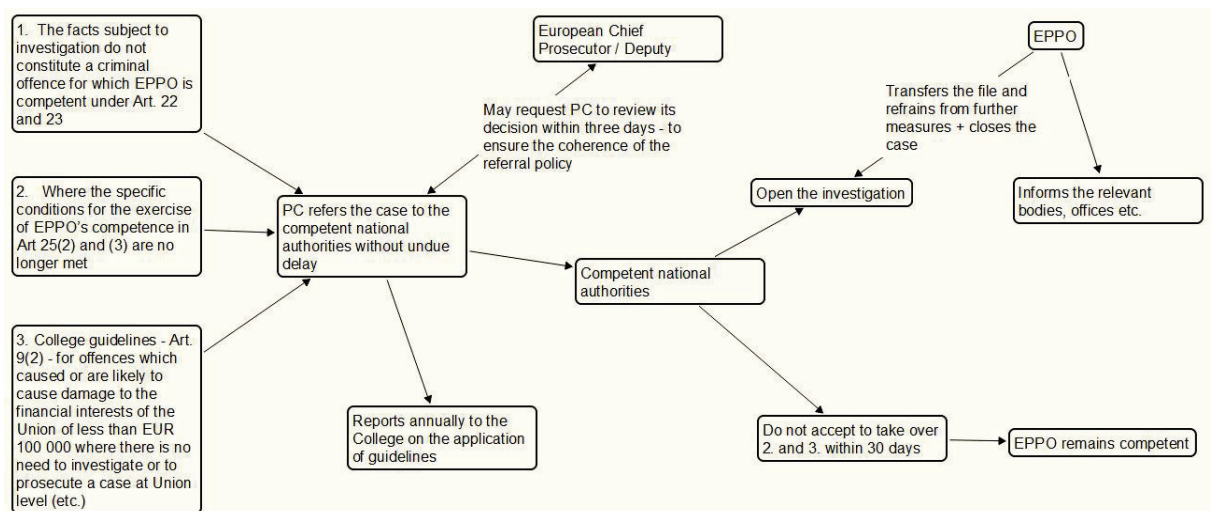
1. The facts subject to investigation do not constitute a criminal offence for which EPPO is competent under Art. 22 and 23

European Chief Prosecutor / Deputy

May request PC to review its decision within three days - to ensure the coherence of the referral policy

EPPO

Transfers the file and refrains from further measures + closes the case

2. Where the specific conditions for the exercise of EPPO's competence in Art 25(2) and (3) are no longer met

PC refers the case to the competent national authorities without undue delay

Open the investigation

Informs the relevant bodies, offices etc.

Competent national authorities

3. College guidelines - Art. 9(2) - for offences which caused or are likely to cause damage to the financial interests of the Union of less than EUR 100 000 where there is no need to investigate or to prosecute a case at Union level (etc.)

Reports annually to the College on the application of guidelines

Do not accept to take over 2. and 3. within 30 days

EPPO remains competent